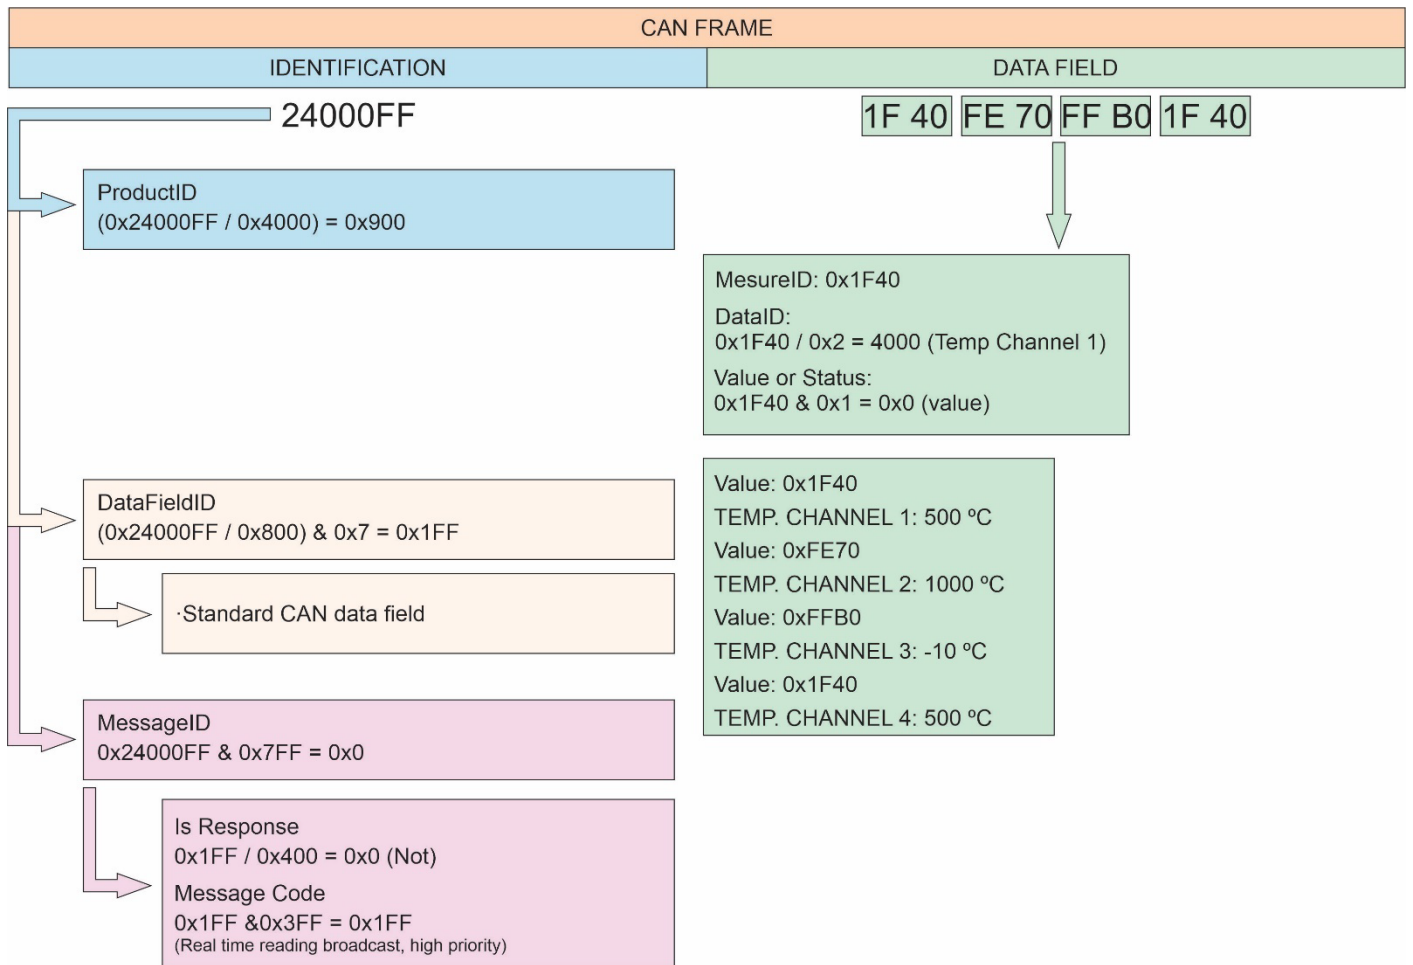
CAN FRAME

IDENTIFICATION

DATA FIELD

24000FF

1F 40 FE 70 FF B0 1F 40

ProductID
(0x24000FF / 0x4000) = 0x900

MesureID: 0x1F40

DataID:
0x1F40 / 0x2 = 4000 (Temp Channel 1)

Value or Status:
0x1F40 & 0x1 = 0x0 (value)

Value: 0x1F40
TEMP. CHANNEL 1: 500 ºC
Value: 0xFE70
TEMP. CHANNEL 2: 1000 ºC
Value: 0xFFB0
TEMP. CHANNEL 3: -10 ºC
Value: 0x1F40
TEMP. CHANNEL 4: 500 ºC

DataFieldID
(0x24000FF / 0x800) & 0x7 = 0x1FF

·Standard CAN data field

MessageID
0x24000FF & 0x7FF = 0x0

Is Response
0x1FF / 0x400 = 0x0 (Not)

Message Code
0x1FF &0x3FF = 0x1FF
(Real time reading broadcast, high priority)